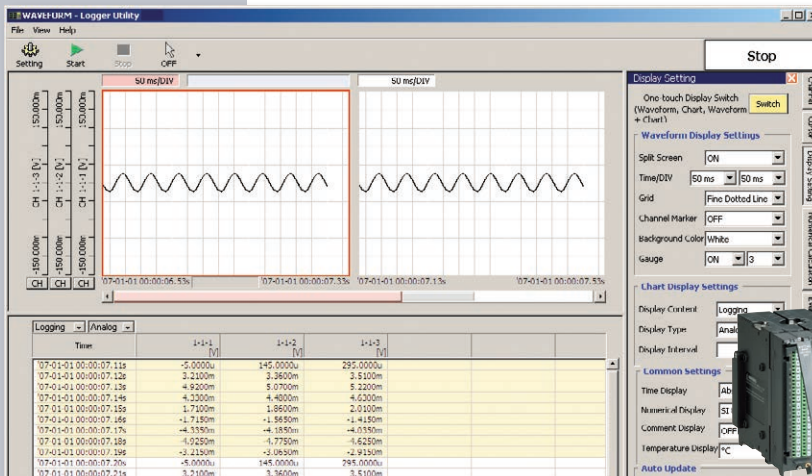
WAVEFORM - Logger Utility

File View Help

Setting Start Stop OFF

Stop

50 ms/DIV

50 ms/DIV

150.000m 150.000m 150.000m

CH 1-1-3 [V] CH 1-1-2 [V] CH 1-1-1 [V]

-150.000m -150.000m -150.000m

CH CH CH

07-01-01 00:00:06.53s

07-01-01 00:00:07.33s

07-01-01 00:00:07.13s

07-01-01 00:00:07.53s

Logging Analog

| Time | 1-1-1 [V] | 1-1-2 [V] | 1-1-3 [V] |
|---|---|---|---|
| '07-01-01 00:00:07.11s | -5.0000u | 145.0000u | 295.0000u |
| '07-01-01 00:00:07.12s | 3.2100m | 3.3600m | 3.5100m |
| '07-01-01 00:00:07.13s | 4.9200m | 5.0700m | 5.2200m |
| '07-01-01 00:00:07.14s | 4.3300m | 4.4800m | 4.6300m |
| '07-01-01 00:00:07.15s | 1.7100m | 1.8600m | 2.0100m |
| '07-01-01 00:00:07.16s | -1.7150m | -1.5650m | -1.4150m |
| '07-01-01 00:00:07.17s | -4.3350m | -4.1850m | -4.0350m |
| '07-01-01 00:00:07.18s | -4.9250m | -4.7750m | -4.6250m |
| '07-01-01 00:00:07.19s | -3.2150m | -3.0650m | -2.9150m |
| '07-01-01 00:00:07.20s | -5.0000u | 145.0000u | 295.0000u |
| '07-01-01 00:00:07.21s | 3.2100m | 3.3600m | 3.5100m |

Display Setting

One touch Display Switch (Waveform, Chart, Waveform + Chart)

Switch

Waveform Display Settings

Split Screen ON

Time/DIV 50 ms 50 ms

Grid Fine Dotted Line

Channel Marker OFF

Background Color White

Gauge ON 3

Chart Display Settings

Display Content Logging

Display Type Analo

Display Interval

Common Settings

Time Display Ab

Numerical Display SI

Comment Display OFF

Temperature Display °C

Auto Update

Channel Comment Display Setting Numerical Calculation